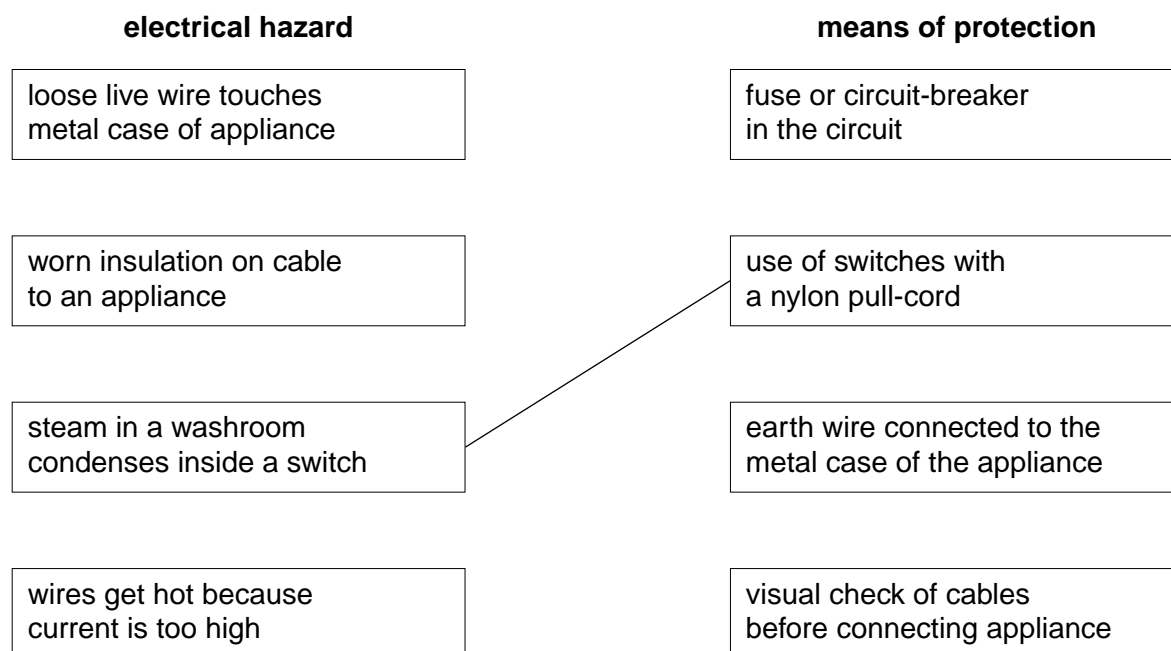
electrical hazard

means of protection

loose live wire touches metal case of appliance

fuse or circuit-breaker in the circuit

worn insulation on cable to an appliance

use of switches with a nylon pull-cord

steam in a washroom condenses inside a switch

earth wire connected to the metal case of the appliance

wires get hot because current is too high

visual check of cables before connecting appliance